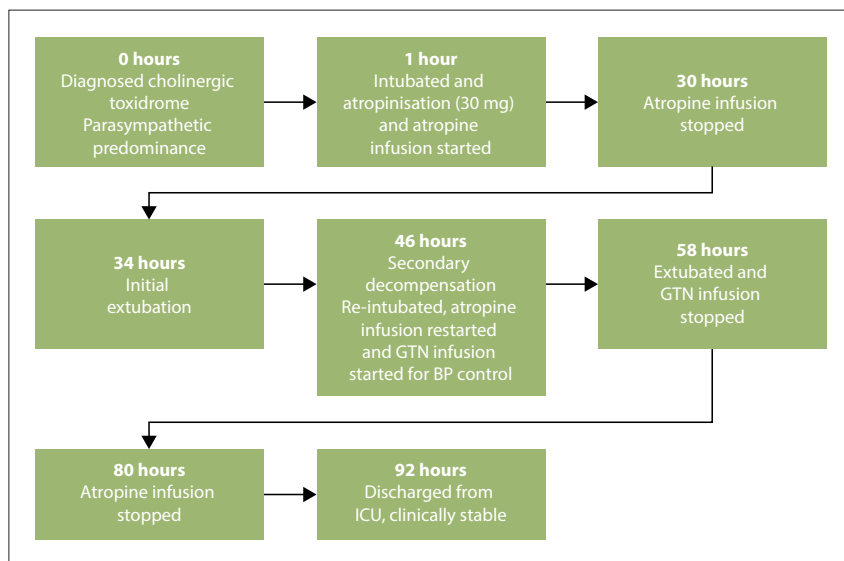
0 hours
Diagnosed cholinergic toxidrome
Parasympathetic predominance

1 hour
Intubated and atropinisation (30 mg) and atropine infusion started

30 hours
Atropine infusion stopped

34 hours
Initial extubation

46 hours
Secondary decompensation
Re-intubated, atropine infusion restarted and GTN infusion started for BP control

58 hours
Extubated and GTN infusion stopped

80 hours
Atropine infusion stopped

92 hours
Discharged from ICU, clinically stable